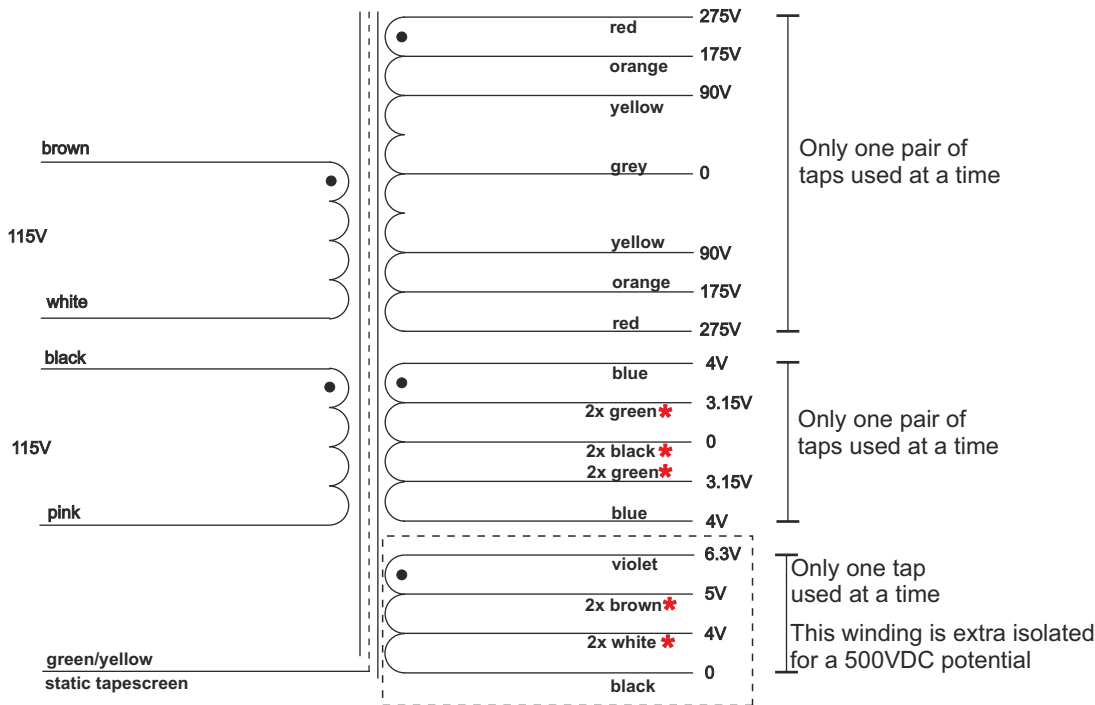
brown

115V

white

black

115V

pink

green/yellow
static tapescreen

red
275V
orange
175V
yellow
90V
grey
0
yellow
90V
orange
175V
red
275V

Only one pair of taps used at a time

blue
4V
2x green*
3.15V
2x black*
0
2x green*
3.15V
blue
4V

Only one pair of taps used at a time

violet
6.3V
2x brown*
5V
2x white*
4V
black
0

Only one tap used at a time

This winding is extra isolated for a 500VDC potential